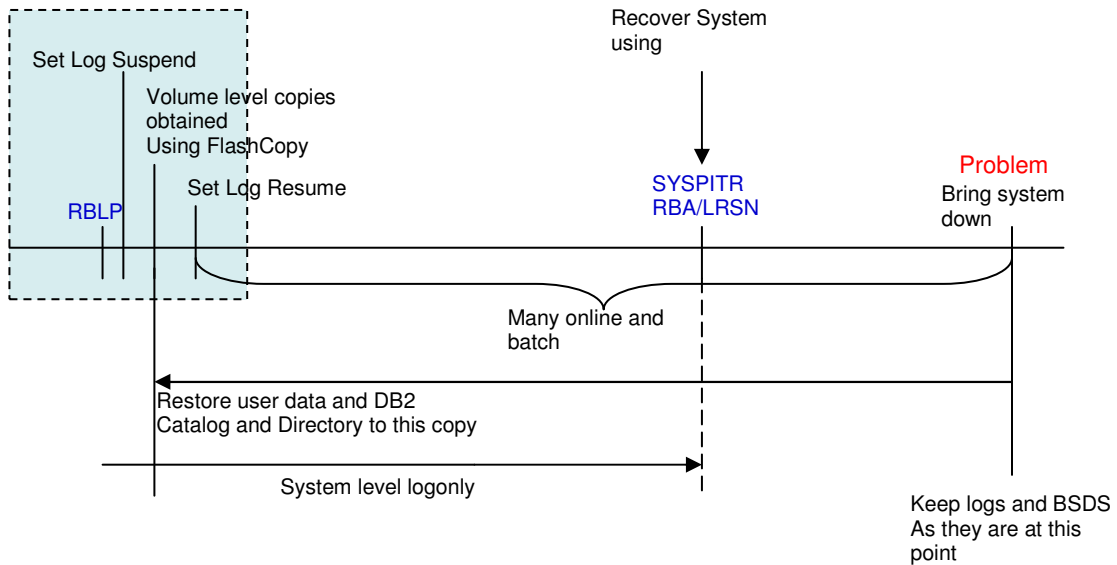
Recover System using

Set Log Suspend

Volume level copies obtained Using FlashCopy

Set Log Resume

RBLP

SYSPITR RBA/LRSN

Problem

Bring system down

Many online and batch

Restore user data and DB2 Catalog and Directory to this copy

System level logonly

Keep logs and BSDS As they are at this point